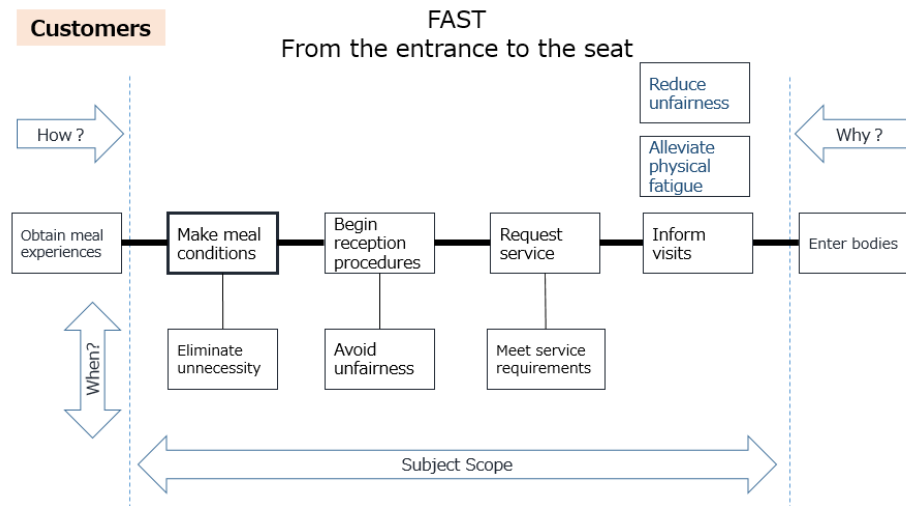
Customers

FAST
From the entrance to the seat

Reduce unfairness

Alleviate physical fatigue

How ?

Why ?

Obtain meal experiences

Make meal conditions

Begin reception procedures

Request service

Inform visits

Enter bodies

When?

Eliminate unnecessity

Avoid unfairness

Meet service requirements

Subject Scope